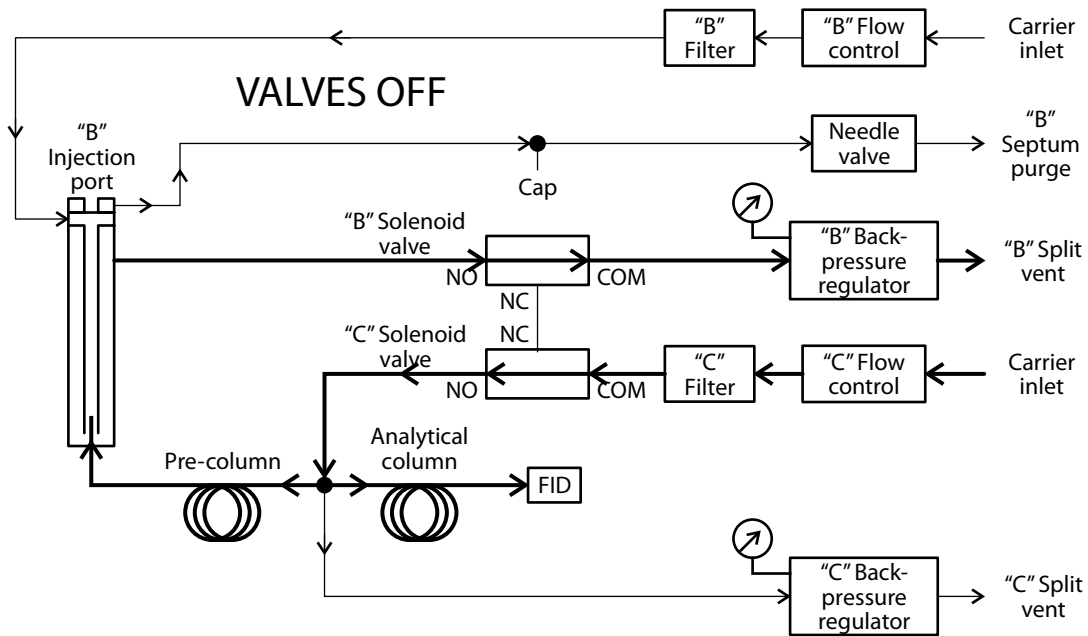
"B" Filter

"B" Flow control

Carrier inlet

VALVES OFF

"B" Injection port

Needle valve

"B" Septum purge

Cap

"B" Solenoid valve

NO

COM

NC

"B" Back-pressure regulator

"B" Split vent

"C" Solenoid valve

NC

NO

COM

"C" Filter

"C" Flow control

Carrier inlet

Pre-column

Analytical column

FID

"C" Back-pressure regulator

"C" Split vent